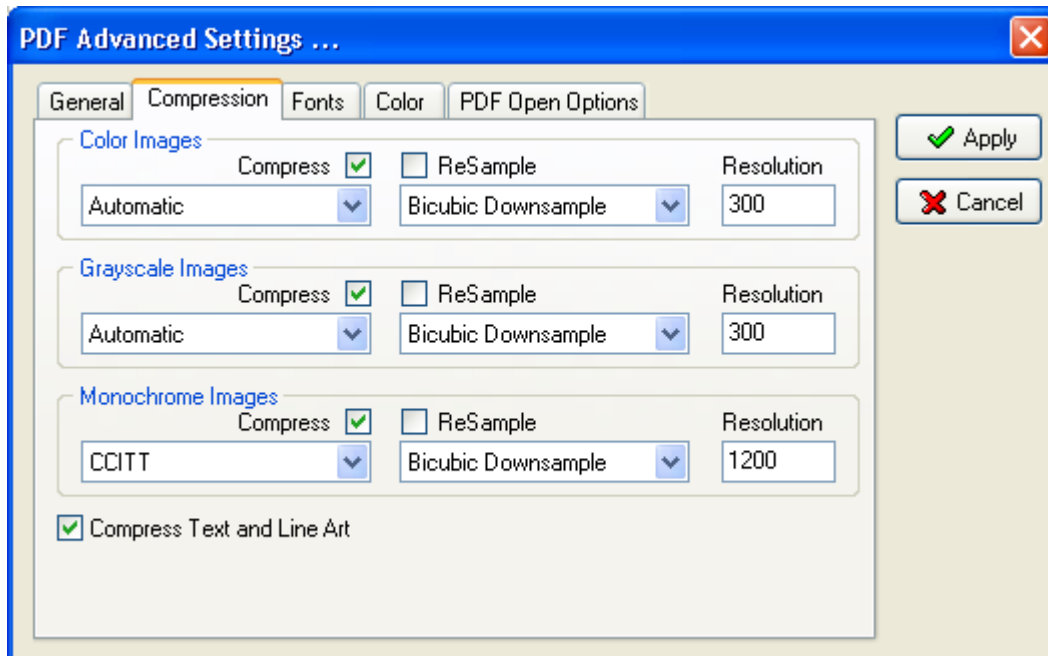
PDF Advanced Settings ...

General | Compression | Fonts | Color | PDF Open Options

Apply

Cancel

Color Images
Compress ☑ ☐ ReSample Resolution
Automatic | Bicubic Downsample | 300

Grayscale Images
Compress ☑ ☐ ReSample Resolution
Automatic | Bicubic Downsample | 300

Monochrome Images
Compress ☑ ☐ ReSample Resolution
CCITT | Bicubic Downsample | 1200

☑ Compress Text and Line Art